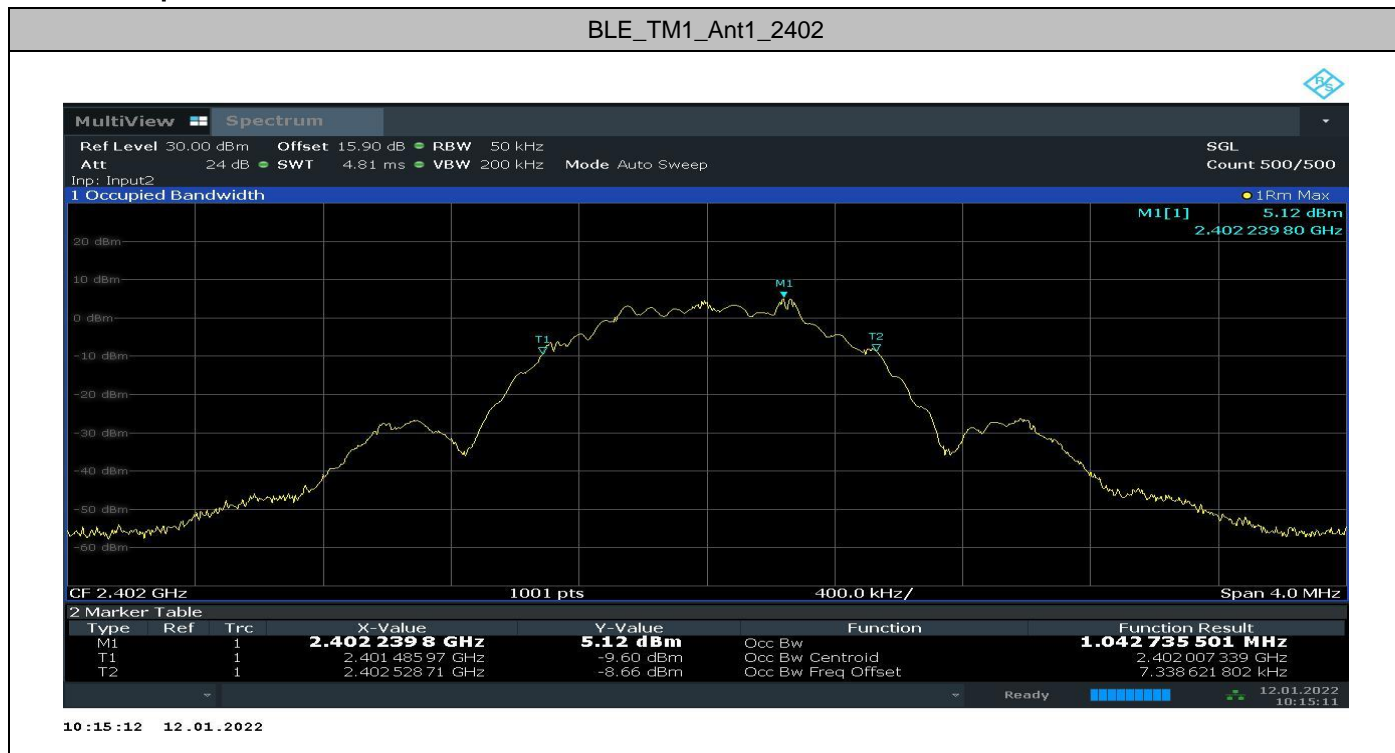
BLE_TM1_Ant1_2402

MultiView Spectrum

Ref Level 30.00 dBm Offset 15.90 dB RBW 50 kHz SGL
Att 24 dB SWT 4.81 ms VBW 200 kHz Mode Auto Sweep Count 500/500
Inp: Input2

1 Occupied Bandwidth 1Rm Max

M1[1] 5.12 dBm
2.402 239 80 GHz

20 dBm
10 dBm
0 dBm
-10 dBm
-20 dBm
-30 dBm
-40 dBm
-50 dBm
-60 dBm

M1
T1
T2

CF 2.402 GHz 1001 pts 400.0 kHz/ Span 4.0 MHz

2 Marker Table

| Type | Ref | Trc | X-Value | Y-Value | Function | Function Result |
|---|---|---|---|---|---|---|
| M1 | | 1 | 2.402 239 8 GHz | 5.12 dBm | Occ Bw | 1.042 735 501 MHz |
| T1 | | 1 | 2.401 485 97 GHz | -9.60 dBm | Occ Bw Centroid | 2.402 007 339 GHz |
| T2 | | 1 | 2.402 528 71 GHz | -8.66 dBm | Occ Bw Freq Offset | 7.338 621 802 kHz |

Ready 12.01.2022 10:15:11

10:15:12 12.01.2022